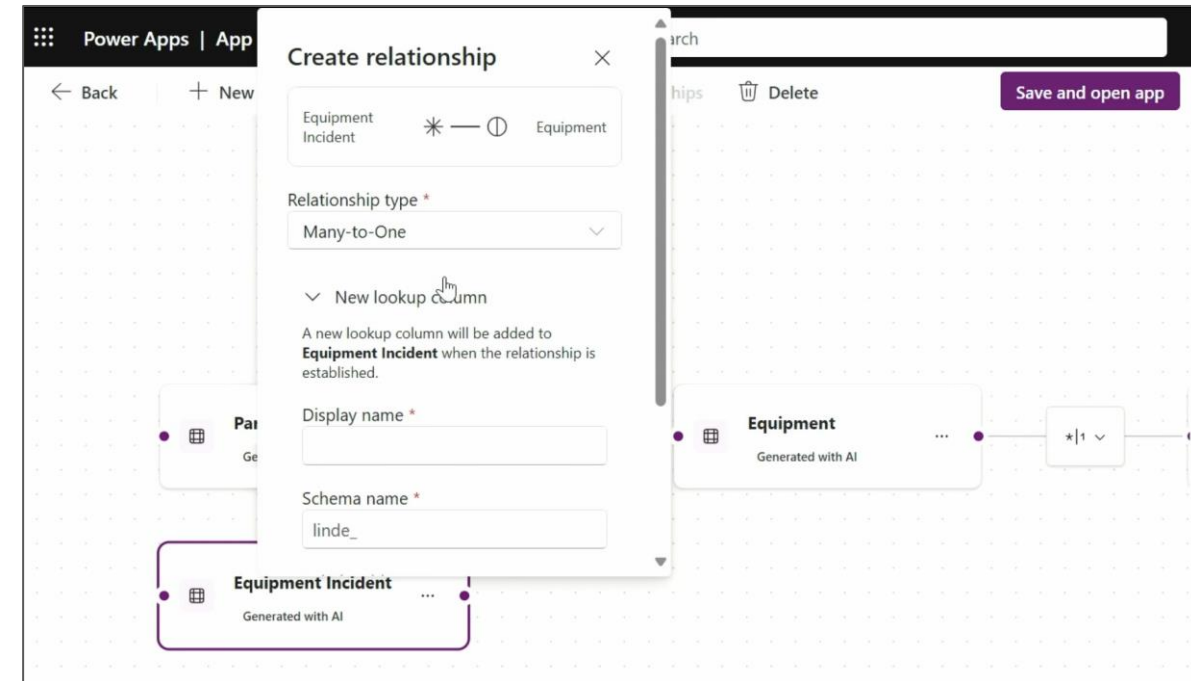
Power Apps | App

arch

Back

New

hips

Delete

Save and open app

Create relationship

Equipment Incident

Equipment

Relationship type *

Many-to-One

New lookup column

A new lookup column will be added to **Equipment Incident** when the relationship is established.

Display name *

Schema name *

linde_

Par

Ge

Equipment

Generated with AI

*|1

Equipment Incident

Generated with AI